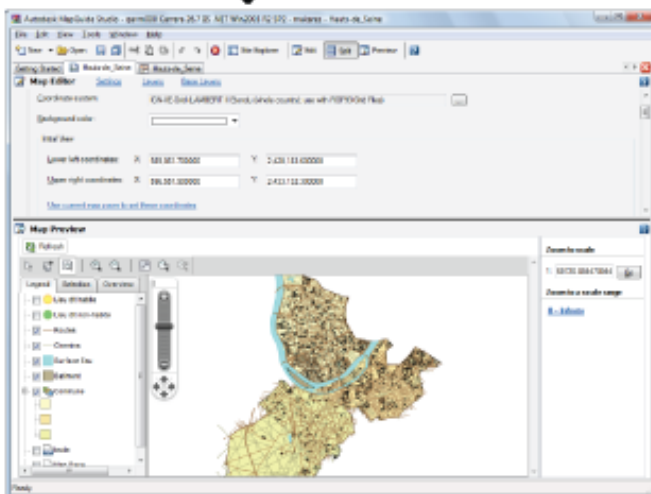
Autodesk MapGuide Studio - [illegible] - Hauts-de-Seine

File Edit View Tools Window Help

New Open Site Explorer Edit Preview

Getting Started Hauts-de-Seine Hauts-de-Seine

Map Editor Settings Layers Base Layers

Coordinate system: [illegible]

Background color:

Initial View

Lower left coordinates: X: 581,561.700000 Y: 2,420,133.600000

Upper right coordinates: X: 596,561.300000 Y: 2,433,112.300000

Use current map zoom to set these coordinates

Map Preview

Refresh

Legend Selection Overview

Lieu dit habite

Lieu dit non habite

Routes

Chemins

Surface Eau

Batiment

communes

Zoom to scale

1: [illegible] Go

Zoom to a scale range

0 - Infinity

Ready